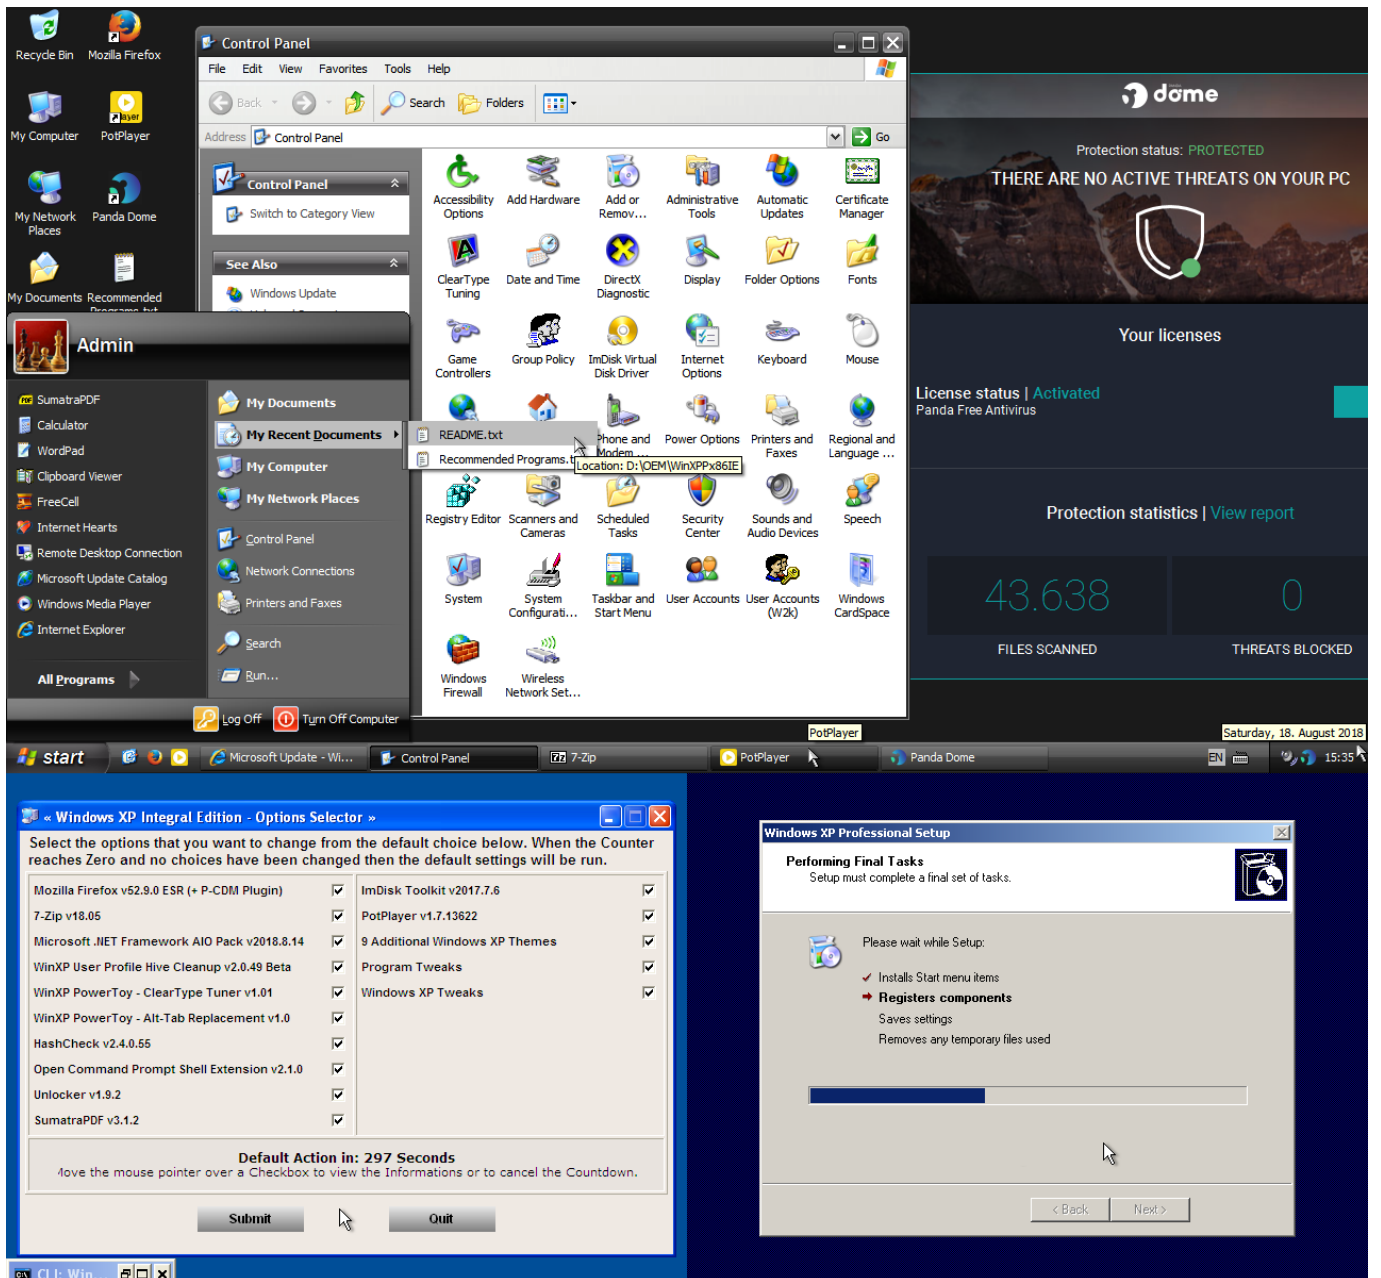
Recycle Bin
Mozilla Firefox
My Computer
PotPlayer
My Network Places
Panda Dome
My Documents
Recommended

Control Panel
File Edit View Favorites Tools Help
Back Search Folders
Address Control Panel
Go

Control Panel
Switch to Category View
See Also
Windows Update

Accessibility Options
Add Hardware
Add or Remov...
Administrative Tools
Automatic Updates
Certificate Manager
ClearType Tuning
Date and Time
DirectX Diagnostic
Display
Folder Options
Fonts
Game Controllers
Group Policy
ImDisk Virtual Disk Driver
Internet Options
Keyboard
Mouse
Phone and Modem ...
Power Options
Printers and Faxes
Regional and Language ...
Registry Editor
Scanners and Cameras
Scheduled Tasks
Security Center
Sounds and Audio Devices
Speech
System
System Configurati...
Taskbar and Start Menu
User Accounts
User Accounts (W2k)
Windows CardSpace
Windows Firewall
Wireless Network Set...

Admin
SumatraPDF
Calculator
WordPad
Clipboard Viewer
FreeCell
Internet Hearts
Remote Desktop Connection
Microsoft Update Catalog
Windows Media Player
Internet Explorer
All Programs
My Documents
My Recent Documents
My Computer
My Network Places
Control Panel
Network Connections
Printers and Faxes
Search
Run...
Log Off
Turn Off Computer

README.txt
Recommended Programs.t
Location: D:\OEM\WinXPPx86IE

dome
Protection status: PROTECTED
THERE ARE NO ACTIVE THREATS ON YOUR PC
Your licenses
License status | Activated
Panda Free Antivirus
Protection statistics | View report
43.638
FILES SCANNED
0
THREATS BLOCKED

PotPlayer
Saturday, 18. August 2018
start
Microsoft Update - Wi...
Control Panel
7-Zip
PotPlayer
Panda Dome
EN
15:35

« Windows XP Integral Edition - Options Selector »
Select the options that you want to change from the default choice below. When the Counter reaches Zero and no choices have been changed then the default settings will be run.

| | |
|---|---|
| Mozilla Firefox v52.9.0 ESR (+ P-CDM Plugin) | ImDisk Toolkit v2017.7.6 |
| 7-Zip v18.05 | PotPlayer v1.7.13622 |
| Microsoft .NET Framework AIO Pack v2018.8.14 | 9 Additional Windows XP Themes |
| WinXP User Profile Hive Cleanup v2.0.49 Beta | Program Tweaks |
| WinXP PowerToy - ClearType Tuner v1.01 | Windows XP Tweaks |
| WinXP PowerToy - Alt-Tab Replacement v1.0 | |
| HashCheck v2.4.0.55 | |
| Open Command Prompt Shell Extension v2.1.0 | |
| Unlocker v1.9.2 | |
| SumatraPDF v3.1.2 | |

Default Action in: 297 Seconds
Move the mouse pointer over a Checkbox to view the Informations or to cancel the Countdown.
Submit
Quit

Windows XP Professional Setup
Performing Final Tasks
Setup must complete a final set of tasks.
Please wait while Setup:
Installs Start menu items
Registers components
Saves settings
Removes any temporary files used
< Back
Next >

CLI: Win